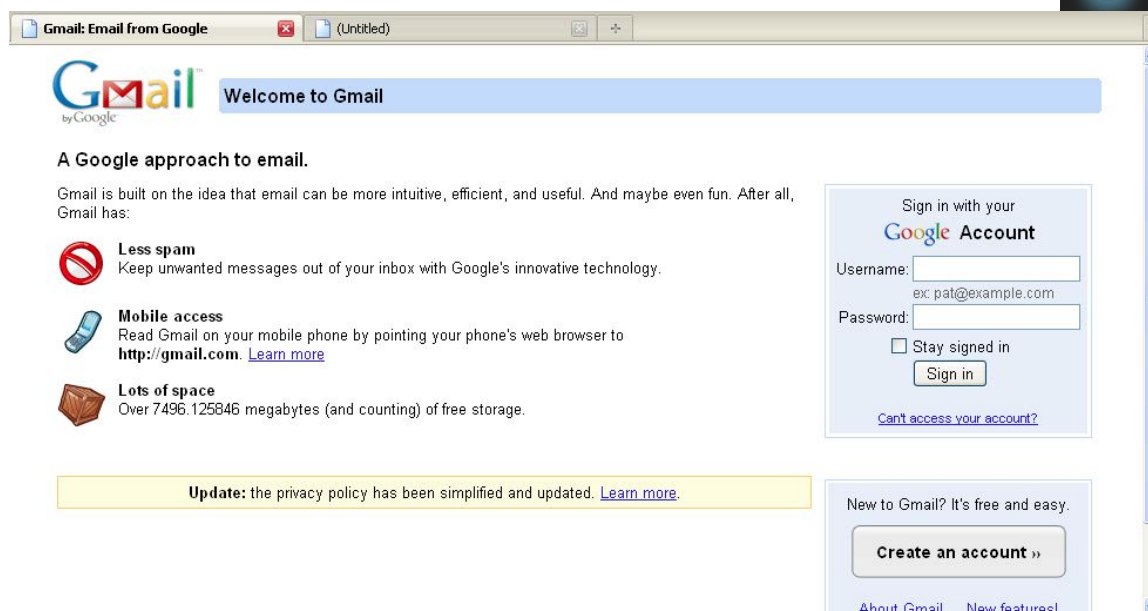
Gmail: Email from Google
(Untitled)

Gmail by Google

Welcome to Gmail

A Google approach to email.

Gmail is built on the idea that email can be more intuitive, efficient, and useful. And maybe even fun. After all, Gmail has:

Less spam
Keep unwanted messages out of your inbox with Google's innovative technology.

Mobile access
Read Gmail on your mobile phone by pointing your phone's web browser to **http://gmail.com**. Learn more

Lots of space
Over 7496.125846 megabytes (and counting) of free storage.

Sign in with your
Google Account
Username:
ex: pat@example.com
Password:
Stay signed in
Sign in
Can't access your account?

**Update:** the privacy policy has been simplified and updated. Learn more.

New to Gmail? It's free and easy.
Create an account »
About Gmail New features!